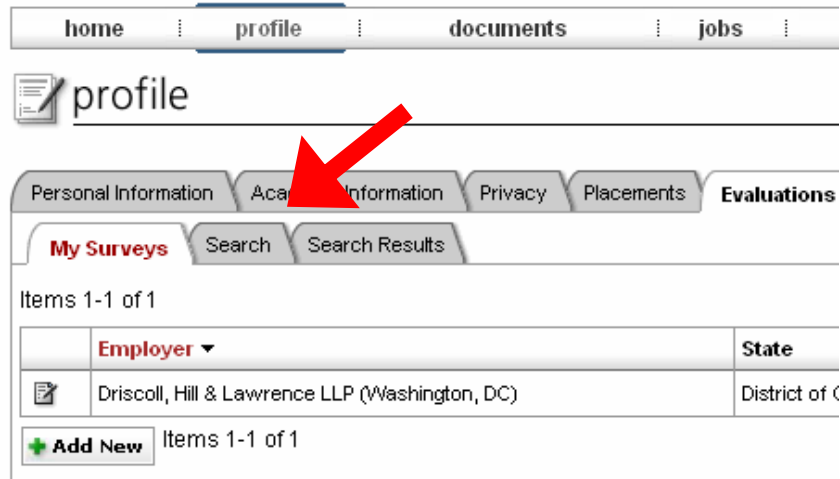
home | profile | documents | jobs

profile

Personal Information | Aca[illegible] Information | Privacy | Placements | Evaluations

My Surveys | Search | Search Results

Items 1-1 of 1

| | Employer ▾ | State |
|---|---|---|
| | Driscoll, Hill & Lawrence LLP (Washington, DC) | District of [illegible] |

Add New

Items 1-1 of 1